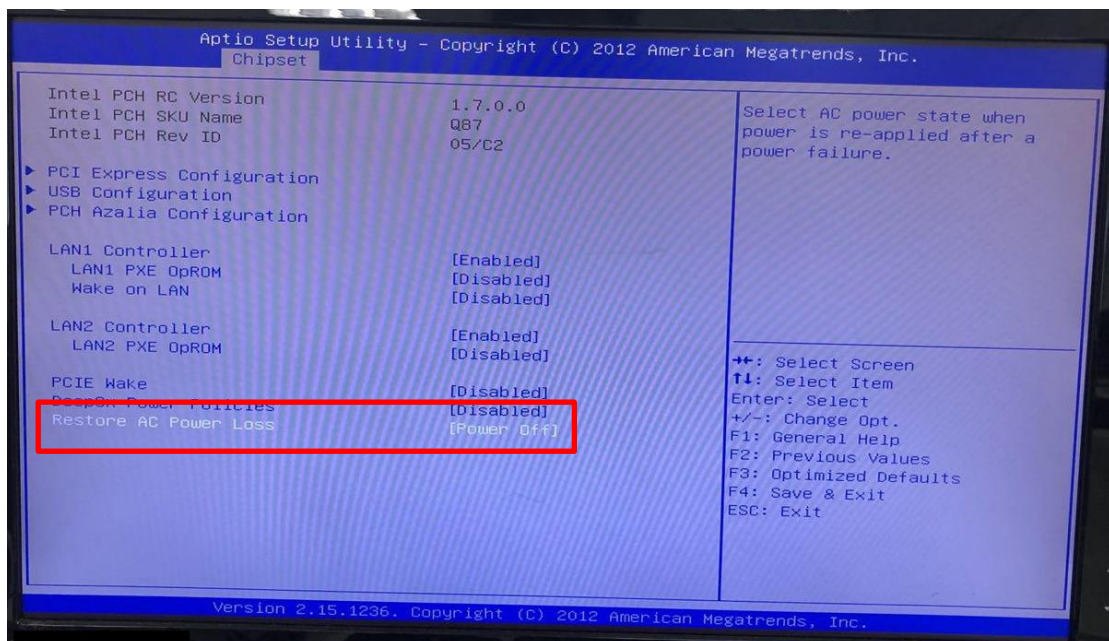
Aptio Setup Utility – Copyright (C) 2012 American Megatrends, Inc.
Chipset

Intel PCH RC Version 1.7.0.0
Intel PCH SKU Name Q87
Intel PCH Rev ID 05/C2

▶ PCI Express Configuration
▶ USB Configuration
▶ PCH Azalia Configuration

LAN1 Controller [Enabled]
LAN1 PXE OpROM [Disabled]
Wake on LAN [Disabled]

LAN2 Controller [Enabled]
LAN2 PXE OpROM [Disabled]

PCIE Wake [Disabled]
DeepSx Power Policies [Disabled]
Restore AC Power Loss [Power Off]

Select AC power state when power is re-applied after a power failure.

→←: Select Screen
↑↓: Select Item
Enter: Select
+/–: Change Opt.
F1: General Help
F2: Previous Values
F3: Optimized Defaults
F4: Save & Exit
ESC: Exit

Version 2.15.1236. Copyright (C) 2012 American Megatrends, Inc.